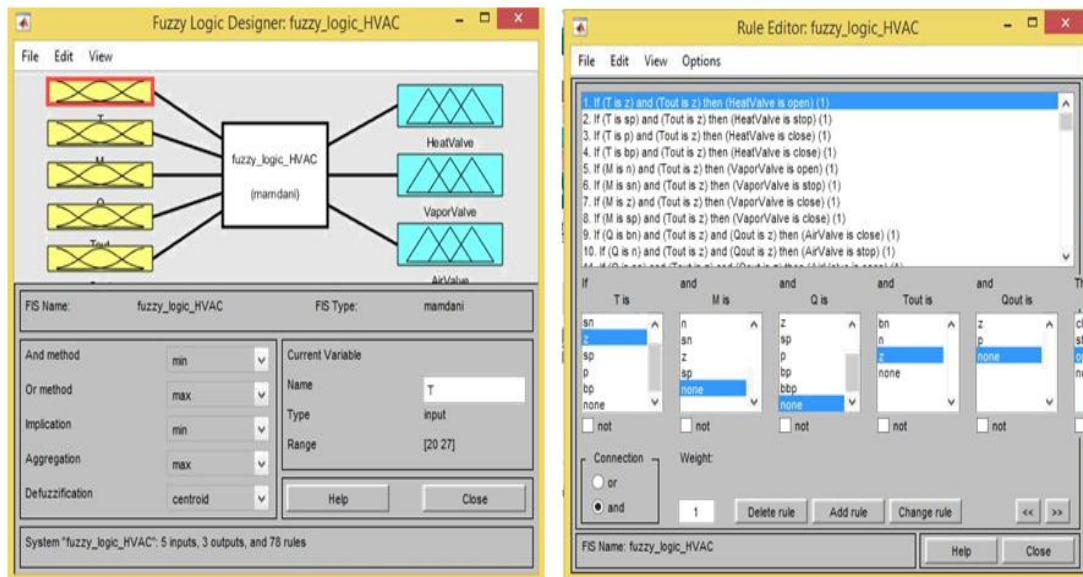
Fuzzy Logic Designer: fuzzy_logic_HVAC

File Edit View

T
M
Q
Tout

fuzzy_logic_HVAC
(mamdani)

HeatValve
VaporValve
AirValve

FIS Name: fuzzy_logic_HVAC
FIS Type: mamdani

And method min
Or method max
Implication min
Aggregation max
Defuzzification centroid

Current Variable
Name T
Type input
Range [20 27]

Help
Close

System "fuzzy_logic_HVAC": 5 inputs, 3 outputs, and 78 rules

Rule Editor: fuzzy_logic_HVAC

File Edit View Options

1. If (T is z) and (Tout is z) then (HeatValve is open) (1)
2. If (T is sp) and (Tout is z) then (HeatValve is stop) (1)
3. If (T is p) and (Tout is z) then (HeatValve is close) (1)
4. If (T is bp) and (Tout is z) then (HeatValve is close) (1)
5. If (M is n) and (Tout is z) then (VaporValve is open) (1)
6. If (M is sn) and (Tout is z) then (VaporValve is stop) (1)
7. If (M is z) and (Tout is z) then (VaporValve is close) (1)
8. If (M is sp) and (Tout is z) then (VaporValve is close) (1)
9. If (Q is bn) and (Tout is z) and (Qout is z) then (AirValve is close) (1)
10. If (Q is n) and (Tout is z) and (Qout is z) then (AirValve is stop) (1)
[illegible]

If T is: sn, z, sp, p, bp, none
and M is: n, sn, z, sp, none
and Q is: z, sp, p, bp, bbp, none
and Tout is: bn, n, z, none
and Qout is: z, p, none
Th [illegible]

not not not not not

Connection
or
and

Weight:
1

Delete rule
Add rule
Change rule
<<
>>

FIS Name: fuzzy_logic_HVAC

Help
Close